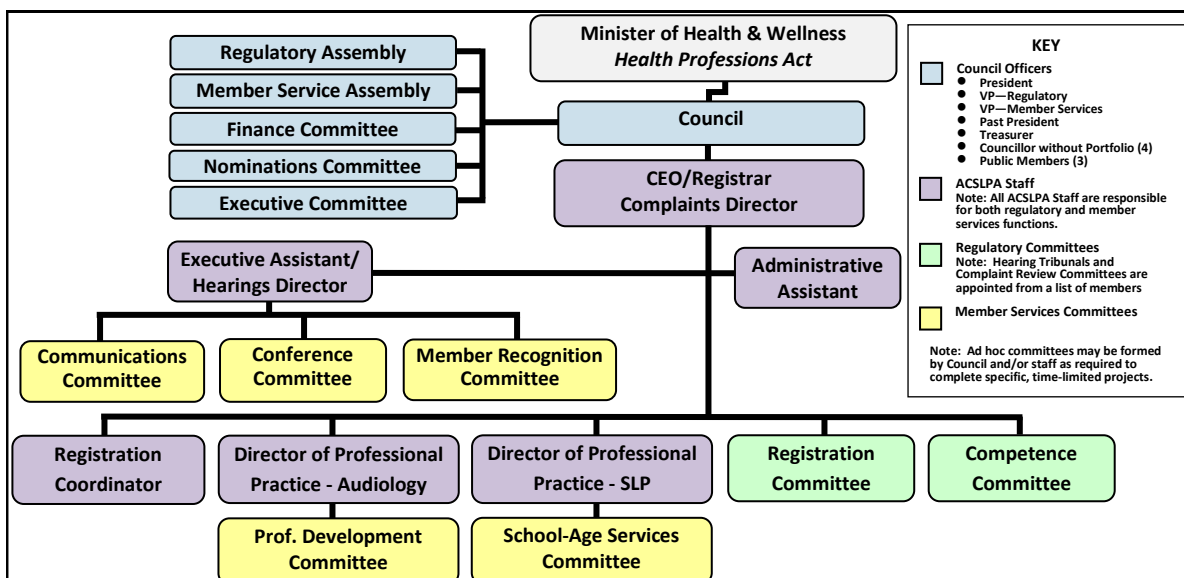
Minister of Health & Wellness
Health Professions Act

Regulatory Assembly
Member Service Assembly
Finance Committee
Nominations Committee
Executive Committee

Council

CEO/Registrar
Complaints Director

Executive Assistant/
Hearings Director

Administrative Assistant

Communications Committee
Conference Committee
Member Recognition Committee

Registration Coordinator
Director of Professional Practice - Audiology
Director of Professional Practice - SLP
Registration Committee
Competence Committee

Prof. Development Committee
School-Age Services Committee

KEY

Council Officers
- President
- VP—Regulatory
- VP—Member Services
- Past President
- Treasurer
- Councillor without Portfolio (4)
- Public Members (3)

ACSLPA Staff
Note: All ACSLPA Staff are responsible for both regulatory and member services functions.

Regulatory Committees
Note: Hearing Tribunals and Complaint Review Committees are appointed from a list of members

Member Services Committees

Note: Ad hoc committees may be formed by Council and/or staff as required to complete specific, time-limited projects.